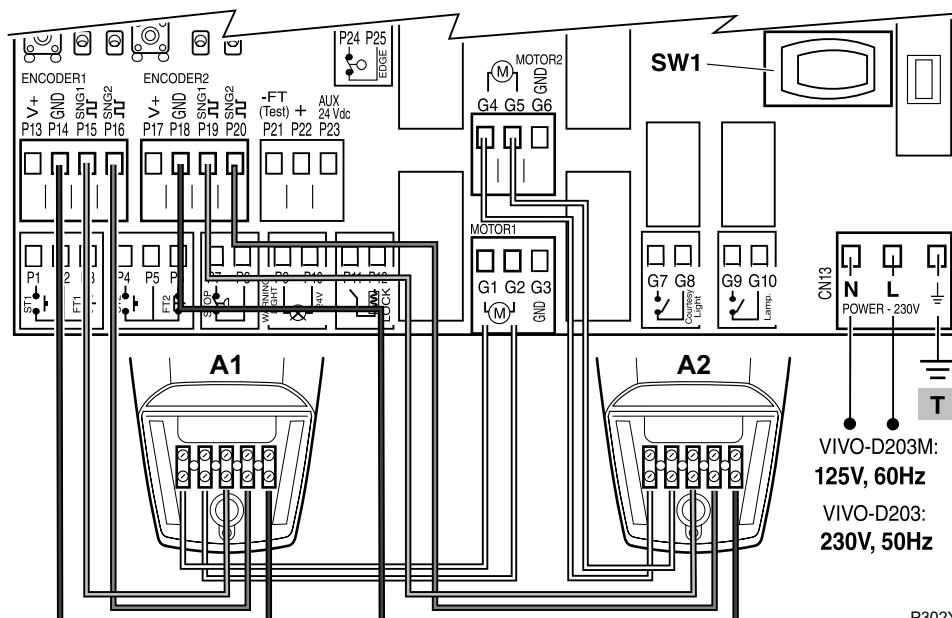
P24 P25
EDGE

MOTOR2
M
GND
G4 G5 G6

SW1

ENCODER1
V+ GND SNG1 SNG2
P13 P14 P15 P16

ENCODER2
V+ GND SNG1 SNG2
P17 P18 P19 P20

-FT (Test) +
P21 P22

AUX 24 Vdc
P23

MOTOR1
G1 G2 G3
M
GND

P1 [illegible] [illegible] P4 P5 P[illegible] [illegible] P8 P9 P10 P11 P12
ST1 FT1 FT2 STOP WARNING LIGHT 24V LOCK

G7 G8
Courtesy Light

G9 G10
Lamp

CN13
N L
POWER - 230V

A1

A2

T

VIVO-D203M:
125V, 60Hz

VIVO-D203:
230V, 50Hz

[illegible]